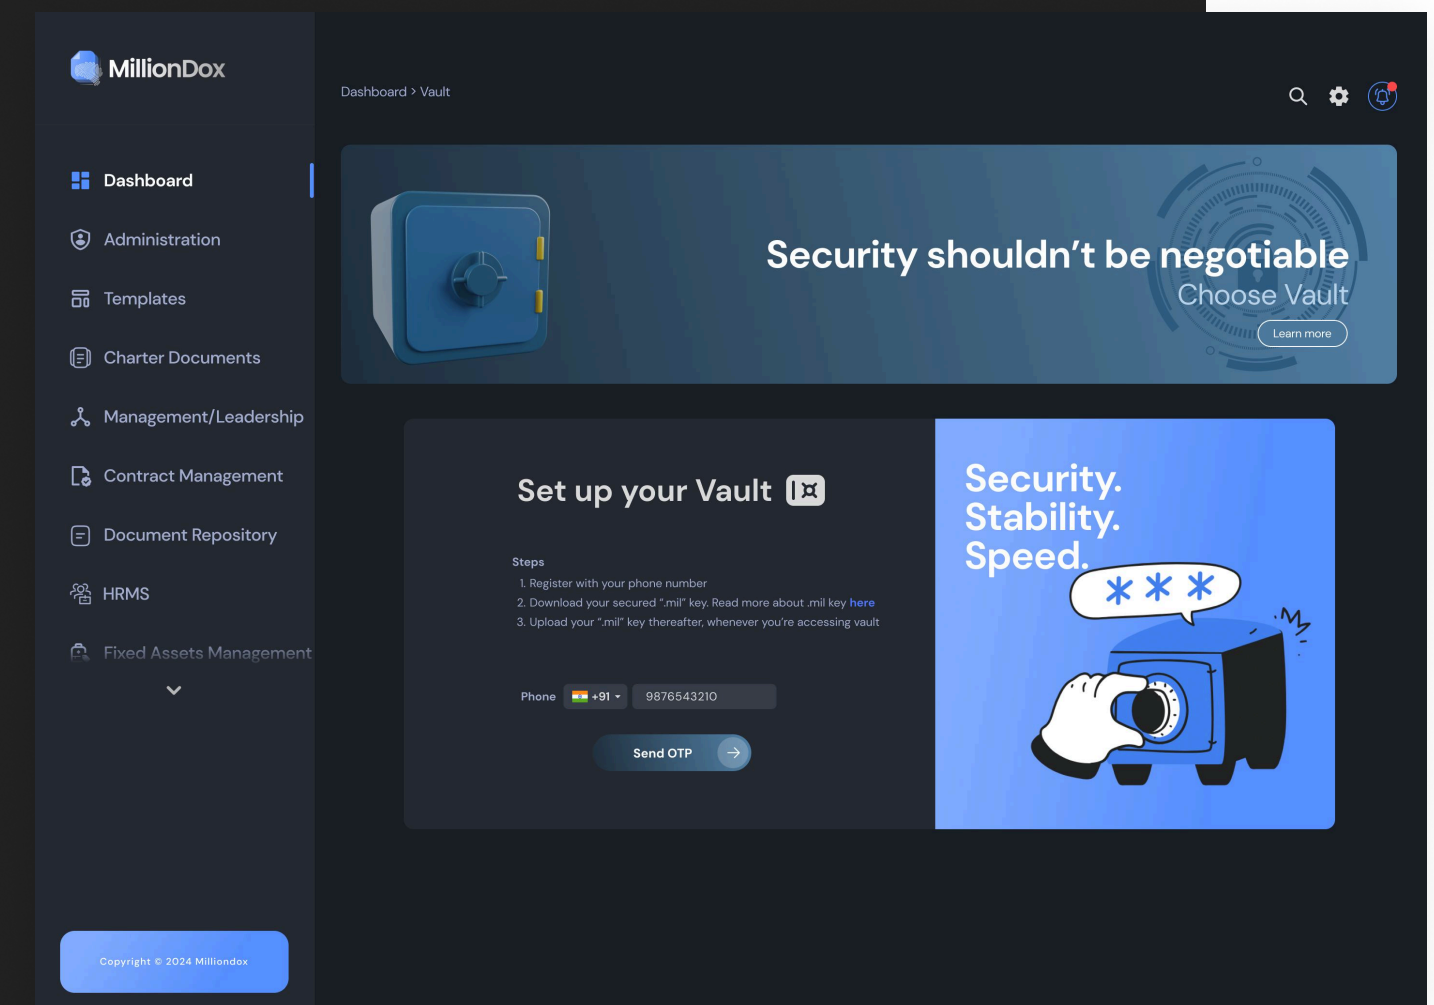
MillionDox

Dashboard
Administration
Templates
Charter Documents
Management/Leadership
Contract Management
Document Repository
HRMS
Fixed Assets Management

Copyright © 2024 Milliondox

Dashboard > Vault

Security shouldn’t be negotiable
Choose Vault
Learn more

Set up your Vault

Steps
1. Register with your phone number
2. Download your secured ".mil" key. Read more about .mil key here
3. Upload your ".mil" key thereafter, whenever you're accessing vault

Phone +91 9876543210

Send OTP

Security.
Stability.
Speed.
***